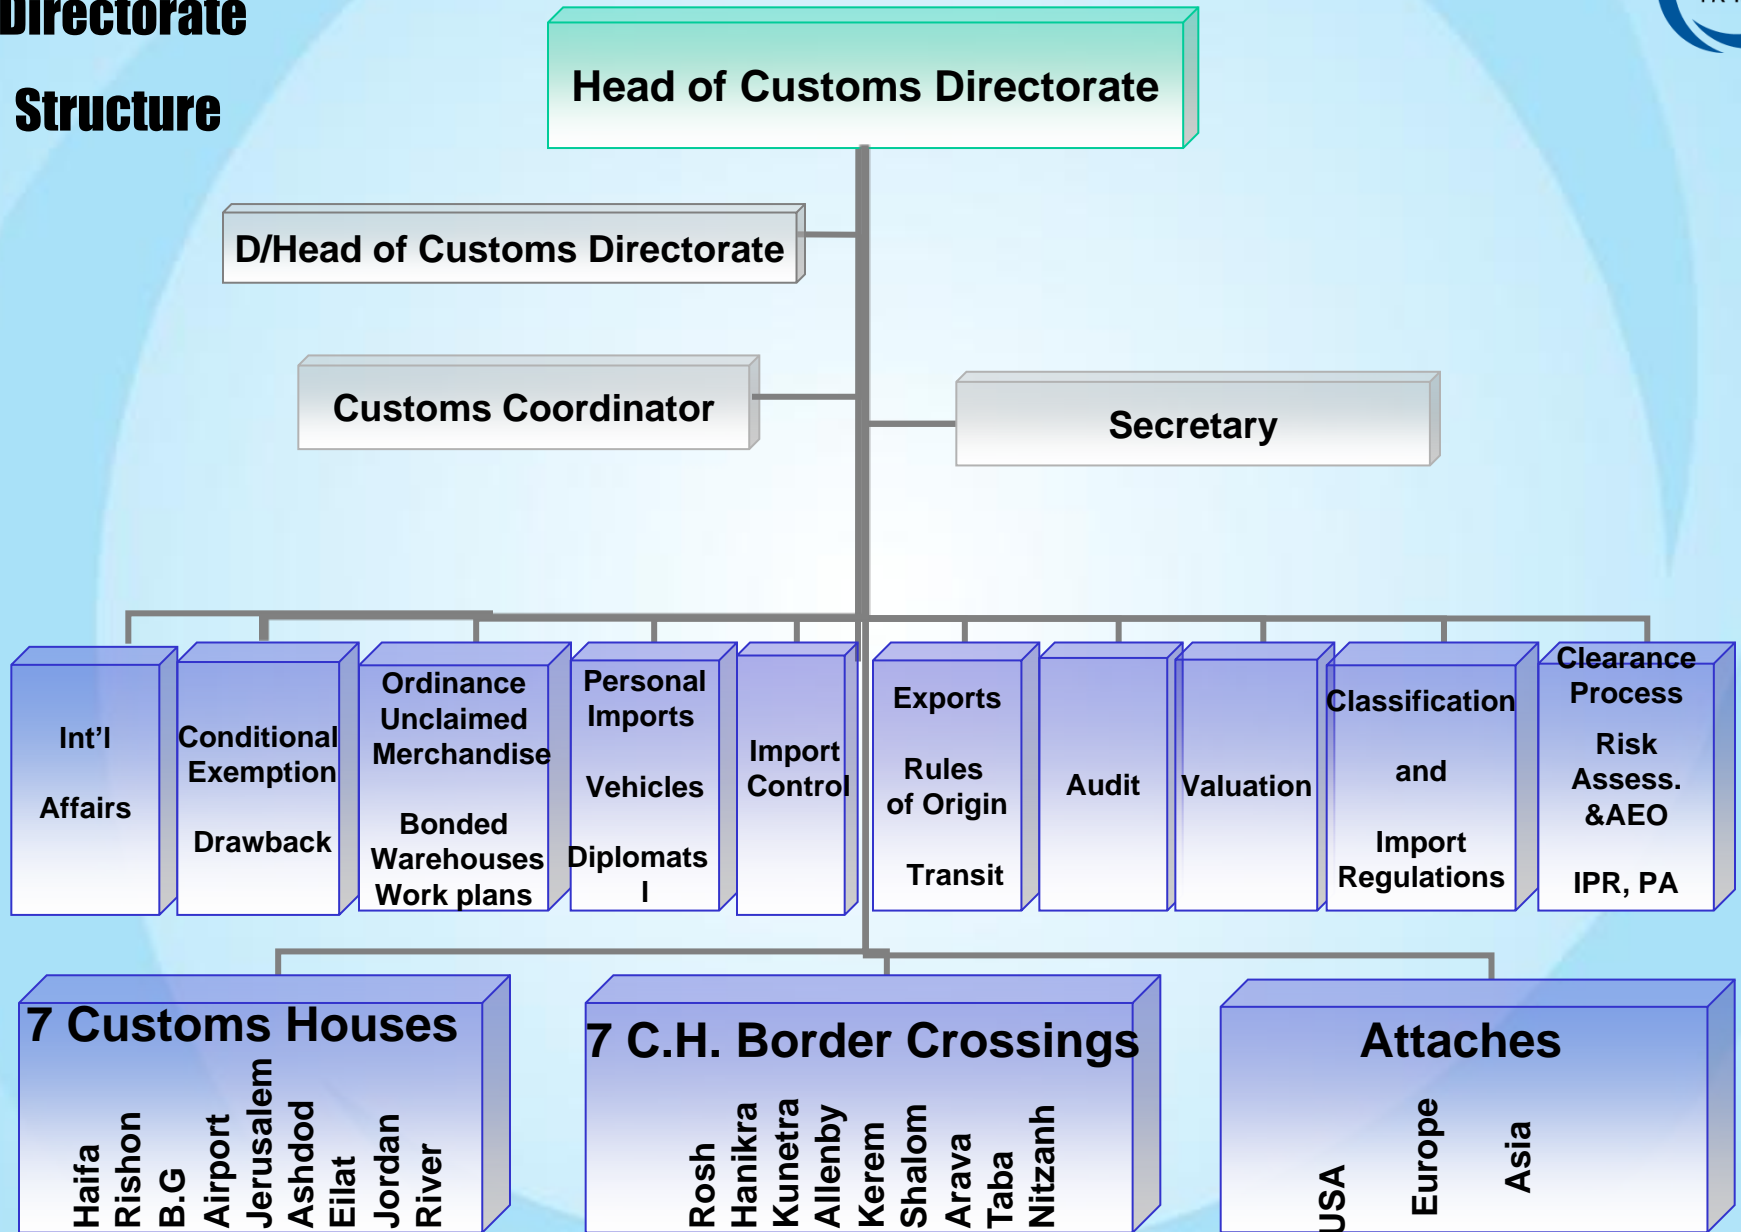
Directorate

Structure

Head of Customs Directorate

D/Head of Customs Directorate

Customs Coordinator

Secretary

Int'l

Affairs

Conditional Exemption

Drawback

Ordinance Unclaimed Merchandise

Bonded Warehouses Work plans

Personal Imports

Vehicles

Diplomats l

Import Control

Exports

Rules of Origin

Transit

Audit

Valuation

Classification

and

Import Regulations

Clearance Process

Risk Assess. &AEO

IPR, PA

7 Customs Houses

Haifa
Rishon
B.G
Airport
Jerusalem
Ashdod
Eilat
Jordan
River

7 C.H. Border Crossings

Rosh
Hanikra
Kunetra
Allenby
Kerem
Shalom
Arava
Taba
Nitzanh

Attaches

USA
Europe
Asia